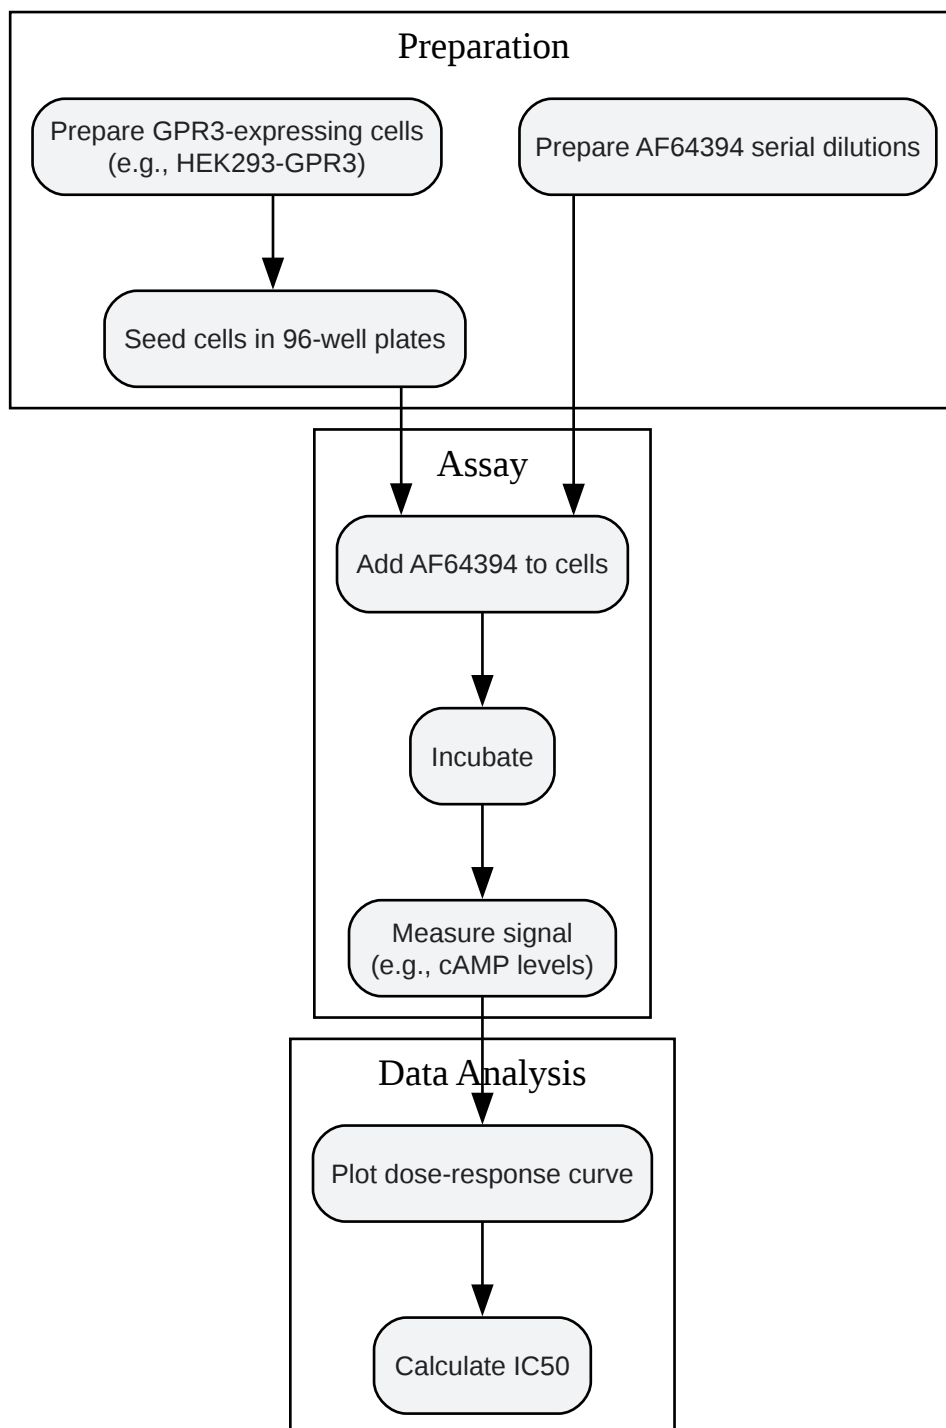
Preparation

Prepare GPR3-expressing cells (e.g., HEK293-GPR3)

Prepare AF64394 serial dilutions

Seed cells in 96-well plates

Assay

Add AF64394 to cells

Incubate

Measure signal (e.g., cAMP levels)

Data Analysis

Plot dose-response curve

Calculate IC50